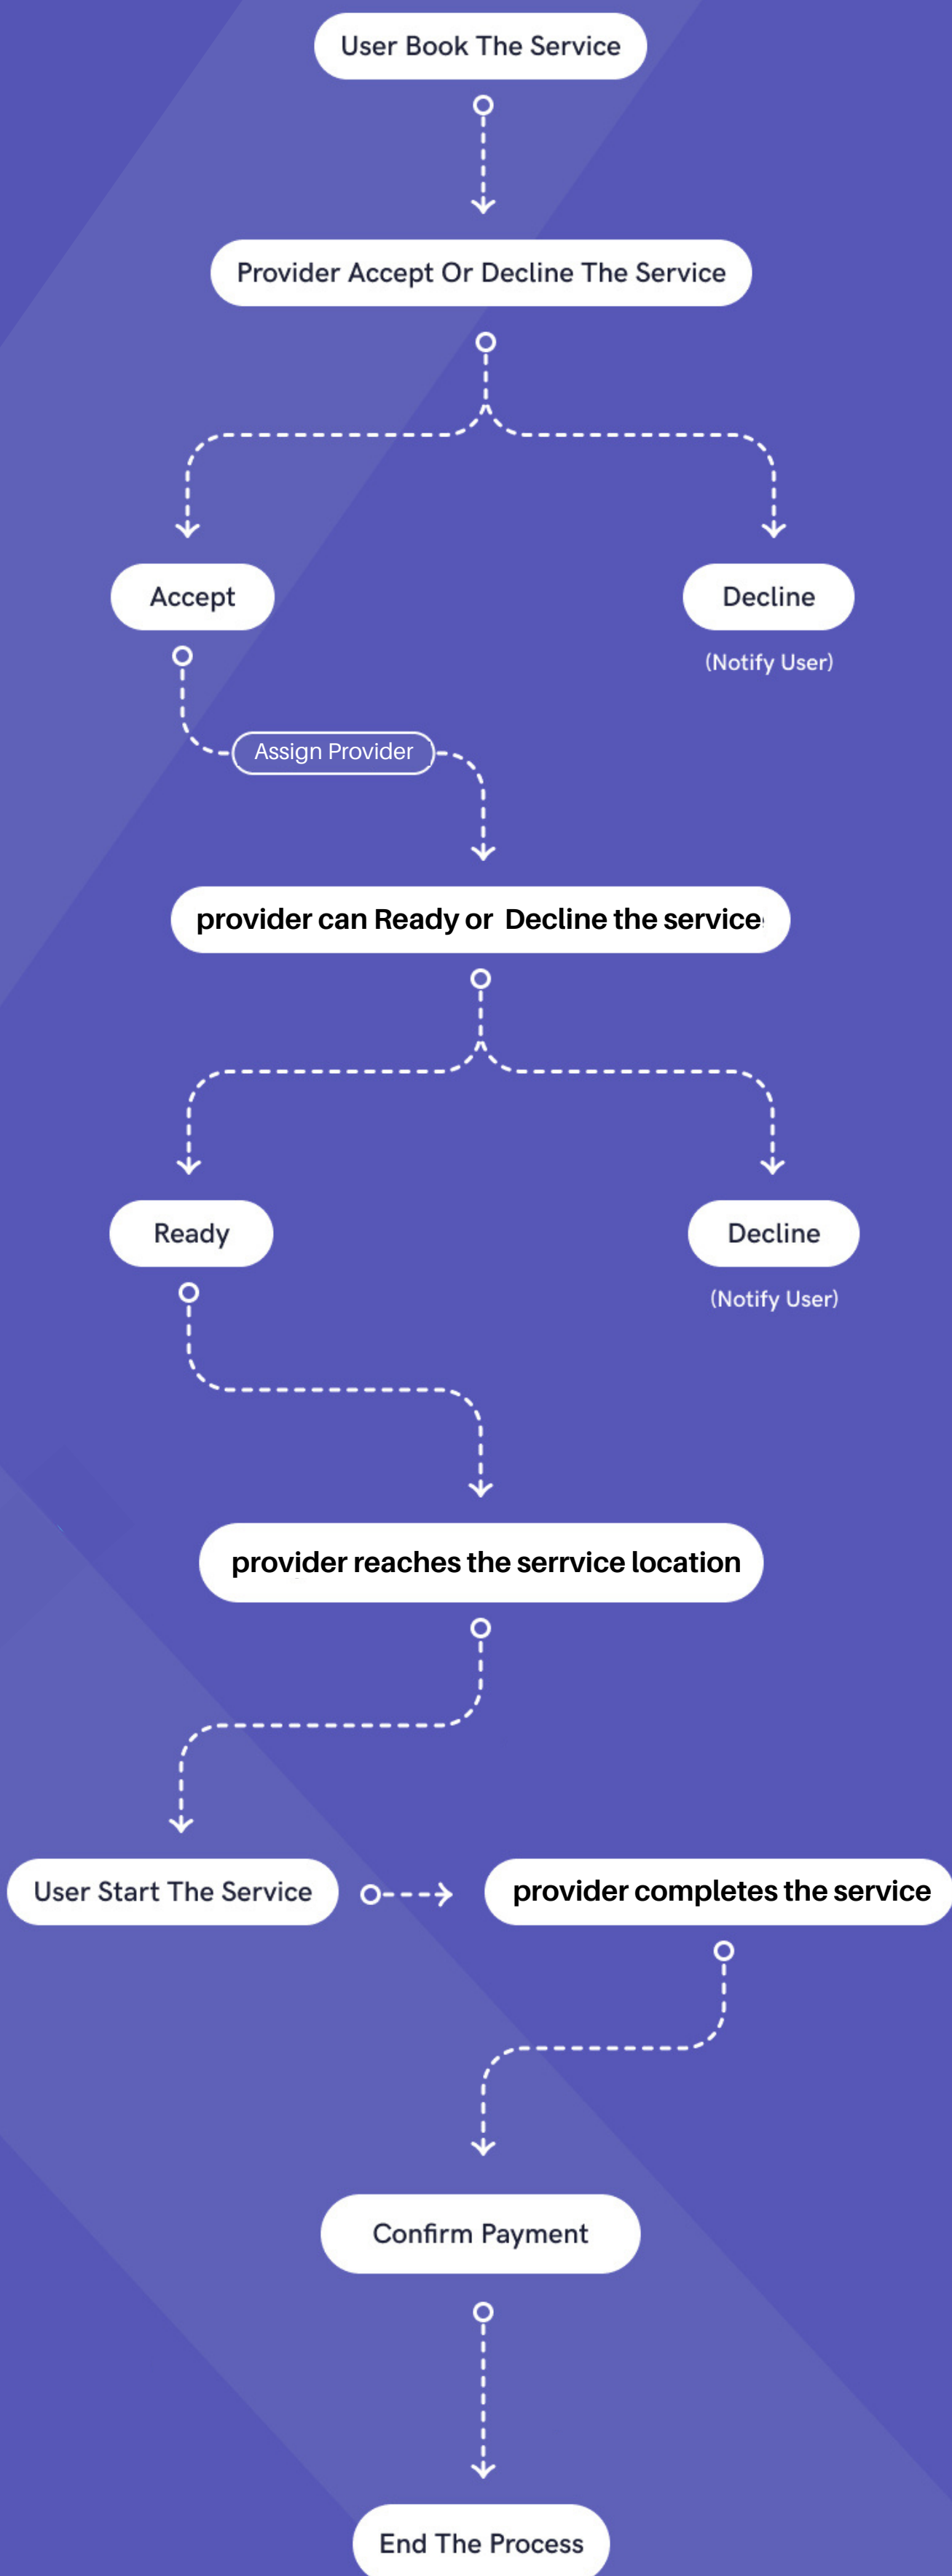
User Book The Service

Provider Accept Or Decline The Service

Accept

Decline

(Notify User)

Assign Provider

provider can Ready or Decline the service

Ready

Decline

(Notify User)

provider reaches the serrvice location

User Start The Service

provider completes the service

Confirm Payment

End The Process